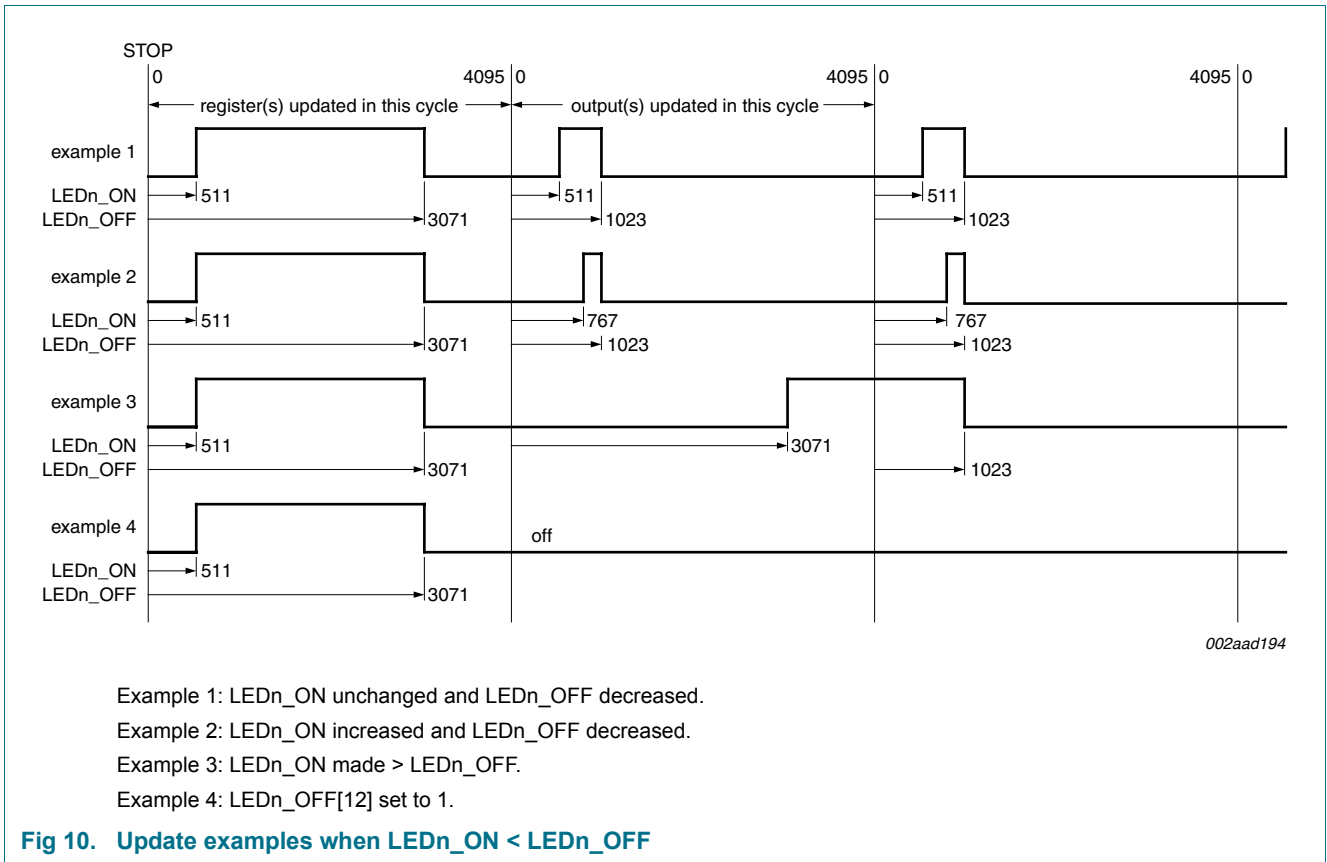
STOP

0 4095 0 4095 0 4095 0

register(s) updated in this cycle

output(s) updated in this cycle

example 1

LEDn_ON 511 511 511

LEDn_OFF 3071 1023 1023

example 2

LEDn_ON 511 767 767

LEDn_OFF 3071 1023 1023

example 3

LEDn_ON 511 3071

LEDn_OFF 3071 1023

example 4

off

LEDn_ON 511

LEDn_OFF 3071

002aad194

Example 1: LEDn_ON unchanged and LEDn_OFF decreased.

Example 2: LEDn_ON increased and LEDn_OFF decreased.

Example 3: LEDn_ON made > LEDn_OFF.

Example 4: LEDn_OFF[12] set to 1.

Fig 10. Update examples when LEDn_ON < LEDn_OFF